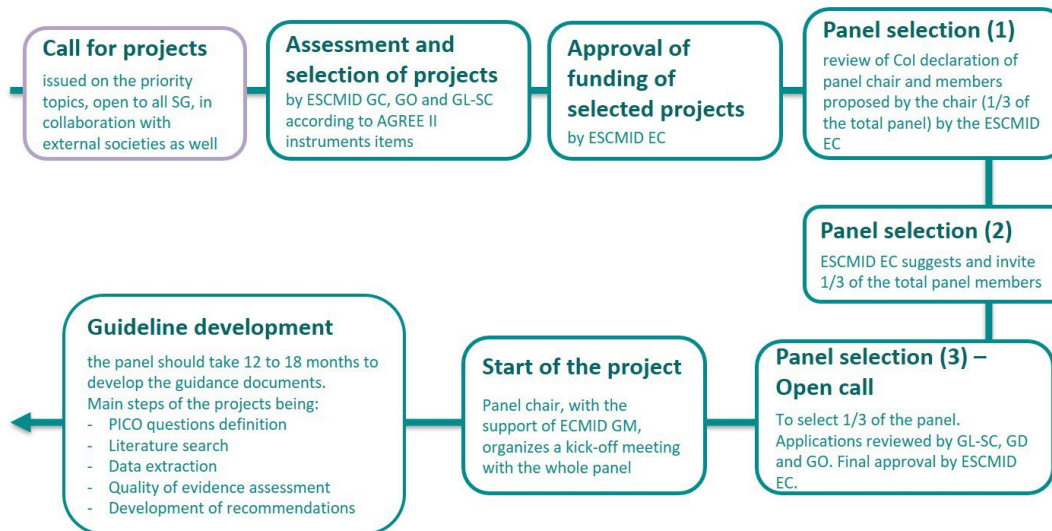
**Call for projects**
issued on the priority topics, open to all SG, in collaboration with external societies as well

**Assessment and selection of projects**
by ESCMID GC, GO and GL-SC according to AGREE II instruments items

**Approval of funding of selected projects**
by ESCMID EC

**Panel selection (1)**
review of CoI declaration of panel chair and members proposed by the chair (1/3 of the total panel) by the ESCMID EC

**Panel selection (2)**
ESCMID EC suggests and invite 1/3 of the total panel members

**Panel selection (3) – Open call**
To select 1/3 of the panel. Applications reviewed by GL-SC, GD and GO. Final approval by ESCMID EC.

**Start of the project**
Panel chair, with the support of ECMID GM, organizes a kick-off meeting with the whole panel

**Guideline development**
the panel should take 12 to 18 months to develop the guidance documents.
Main steps of the projects being:
- PICO questions definition
- Literature search
- Data extraction
- Quality of evidence assessment
- Development of recommendations